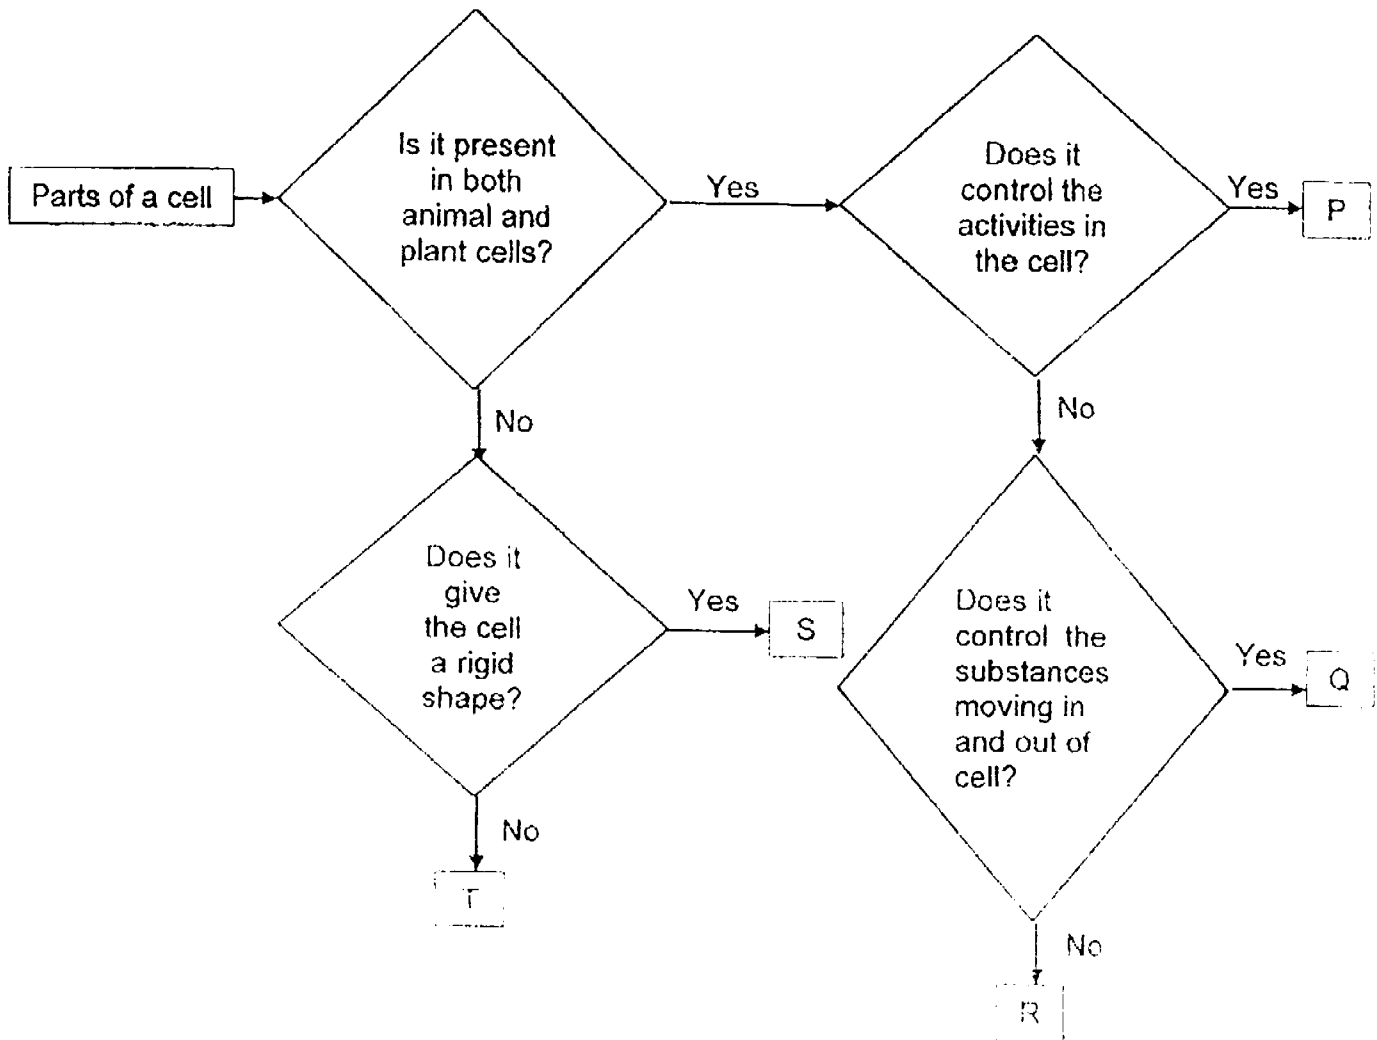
Parts of a cell

Is it present in both animal and plant cells?

Yes

Does it control the activities in the cell?

Yes

P

No

No

Does it give the cell a rigid shape?

Yes

S

No

T

Does it control the substances moving in and out of cell?

Yes

Q

No

R